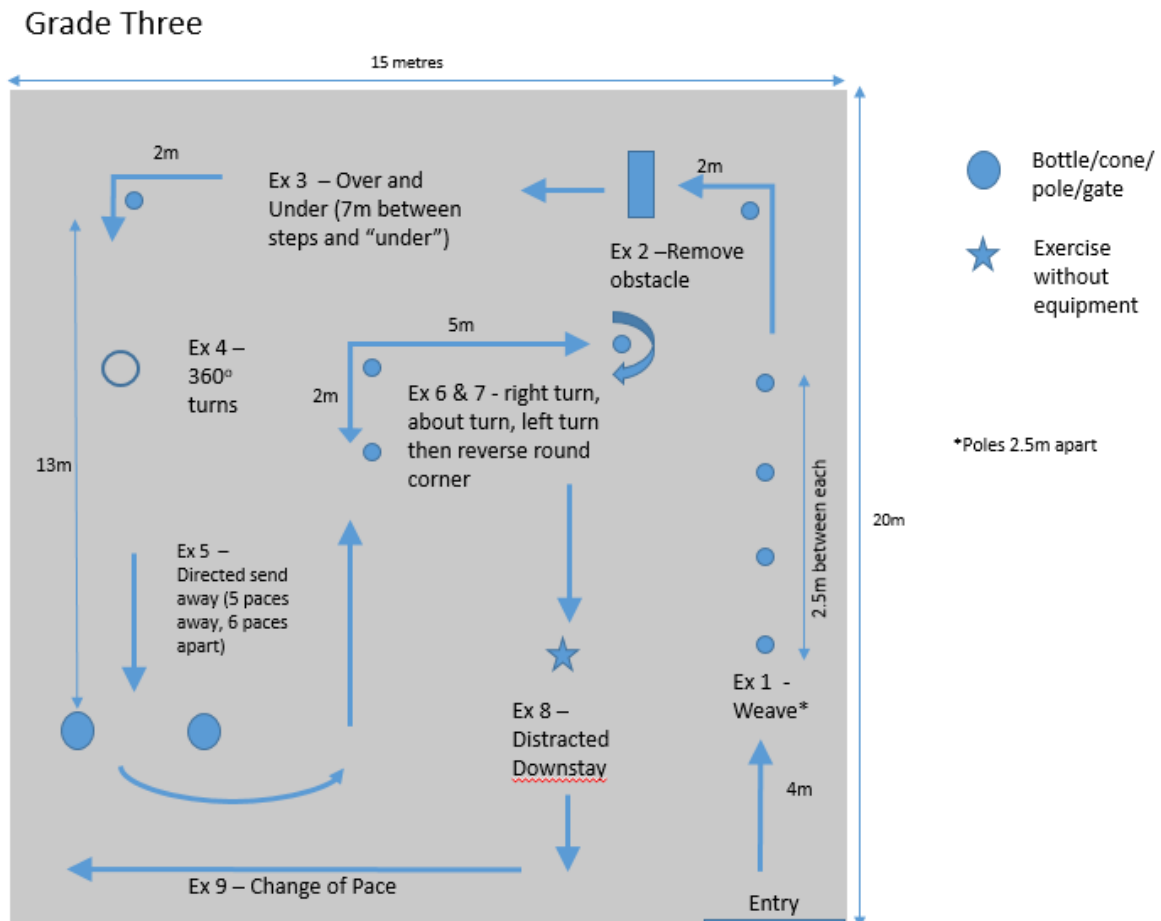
Grade Three

15 metres

2m

Ex 3 – Over and Under (7m between steps and "under")

2m

Ex 2 –Remove obstacle

Bottle/cone/ pole/gate

Exercise without equipment

Ex 4 – 360º turns

5m

2m

Ex 6 & 7 - right turn, about turn, left turn then reverse round corner

*Poles 2.5m apart

13m

2.5m between each

20m

Ex 5 – Directed send away (5 paces away, 6 paces apart)

Ex 1 - Weave*

Ex 8 – Distracted Downstay

4m

Ex 9 – Change of Pace

Entry